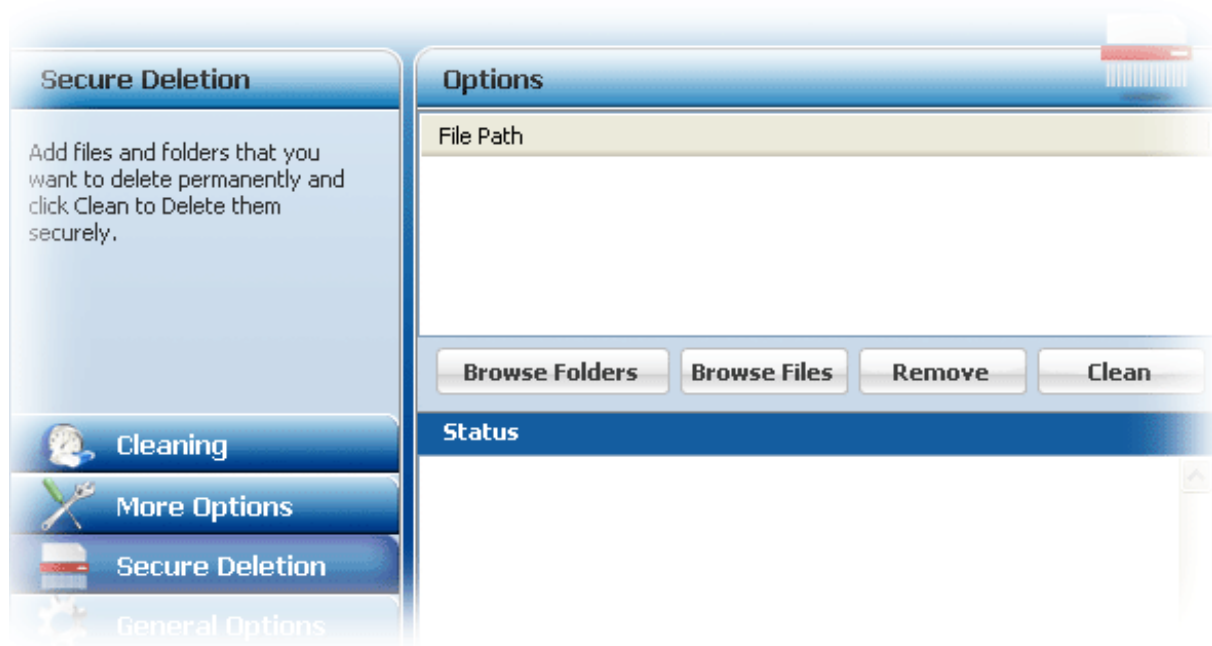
Secure Deletion

Add files and folders that you want to delete permanently and click Clean to Delete them securely.

Cleaning

More Options

Secure Deletion

General Options

Options

File Path

Browse Folders

Browse Files

Remove

Clean

Status